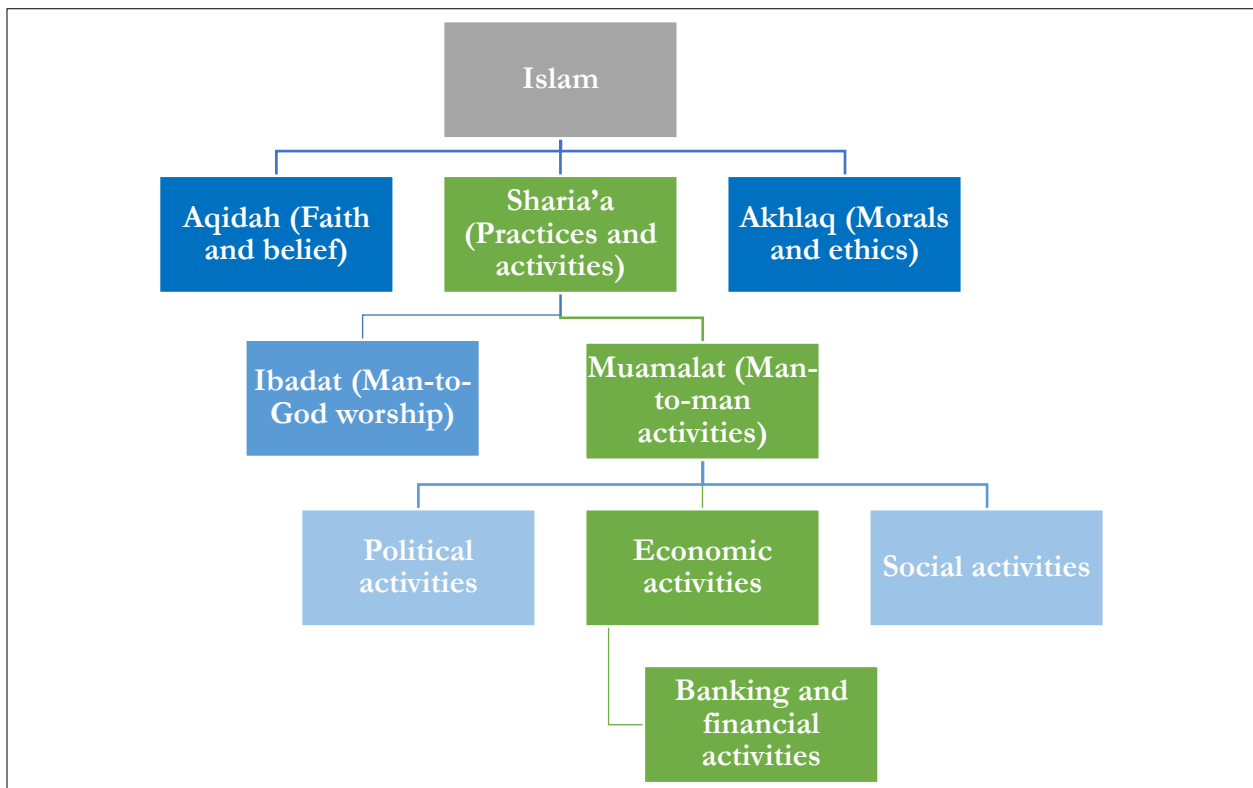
Islam

Aqidah (Faith and belief)

Sharia'a (Practices and activities)

Akhlaq (Morals and ethics)

Ibadat (Man-to-God worship)

Muamalat (Man-to-man activities)

Political activities

Economic activities

Social activities

Banking and financial activities